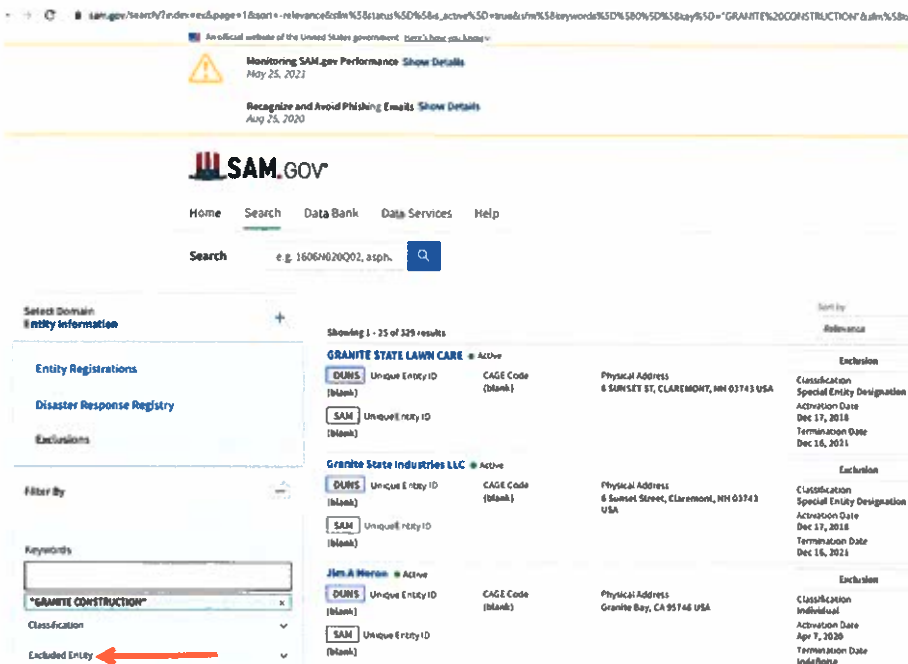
sam.gov/search/?index=ex&page=1&sort=-relevance&sfm%5Bstatus%5D%5Bis_active%5D=true&sfm%5Bkeywords%5D%5B0%5D%5Bkey%5D="GRANITE%20CONSTRUCTION"&sfm%5Bs

An official website of the United States government Here's how you know

Monitoring SAM.gov Performance Show Details
May 25, 2021

Recognize and Avoid Phishing Emails Show Details
Aug 25, 2020

SAM.GOV

Home Search Data Bank Data Services Help

Search e.g. 1606N020Q02, asph.

Select Domain
Entity Information

Entity Registrations

Disaster Response Registry

Exclusions

Filter By

Keywords

"GRANITE CONSTRUCTION" ×

Classification

Excluded Entity

Showing 1 - 25 of 329 results

Sort by
Relevance

GRANITE STATE LAWN CARE • Active
DUNS Unique Entity ID (blank)
SAM Unique Entity ID (blank)
CAGE Code (blank)
Physical Address 6 SUNSET ST, CLAREMONT, NH 03743 USA
Exclusion
Classification Special Entity Designation
Activation Date Dec 17, 2018
Termination Date Dec 16, 2021

Granite State Industries LLC • Active
DUNS Unique Entity ID (blank)
SAM Unique Entity ID (blank)
CAGE Code (blank)
Physical Address 6 Sunset Street, Claremont, NH 03743 USA
Exclusion
Classification Special Entity Designation
Activation Date Dec 17, 2018
Termination Date Dec 16, 2021

Jim A Heron • Active
DUNS Unique Entity ID (blank)
SAM Unique Entity ID (blank)
CAGE Code (blank)
Physical Address Granite Bay, CA 95746 USA
Exclusion
Classification Individual
Activation Date Apr 7, 2020
Termination Date Indefinite